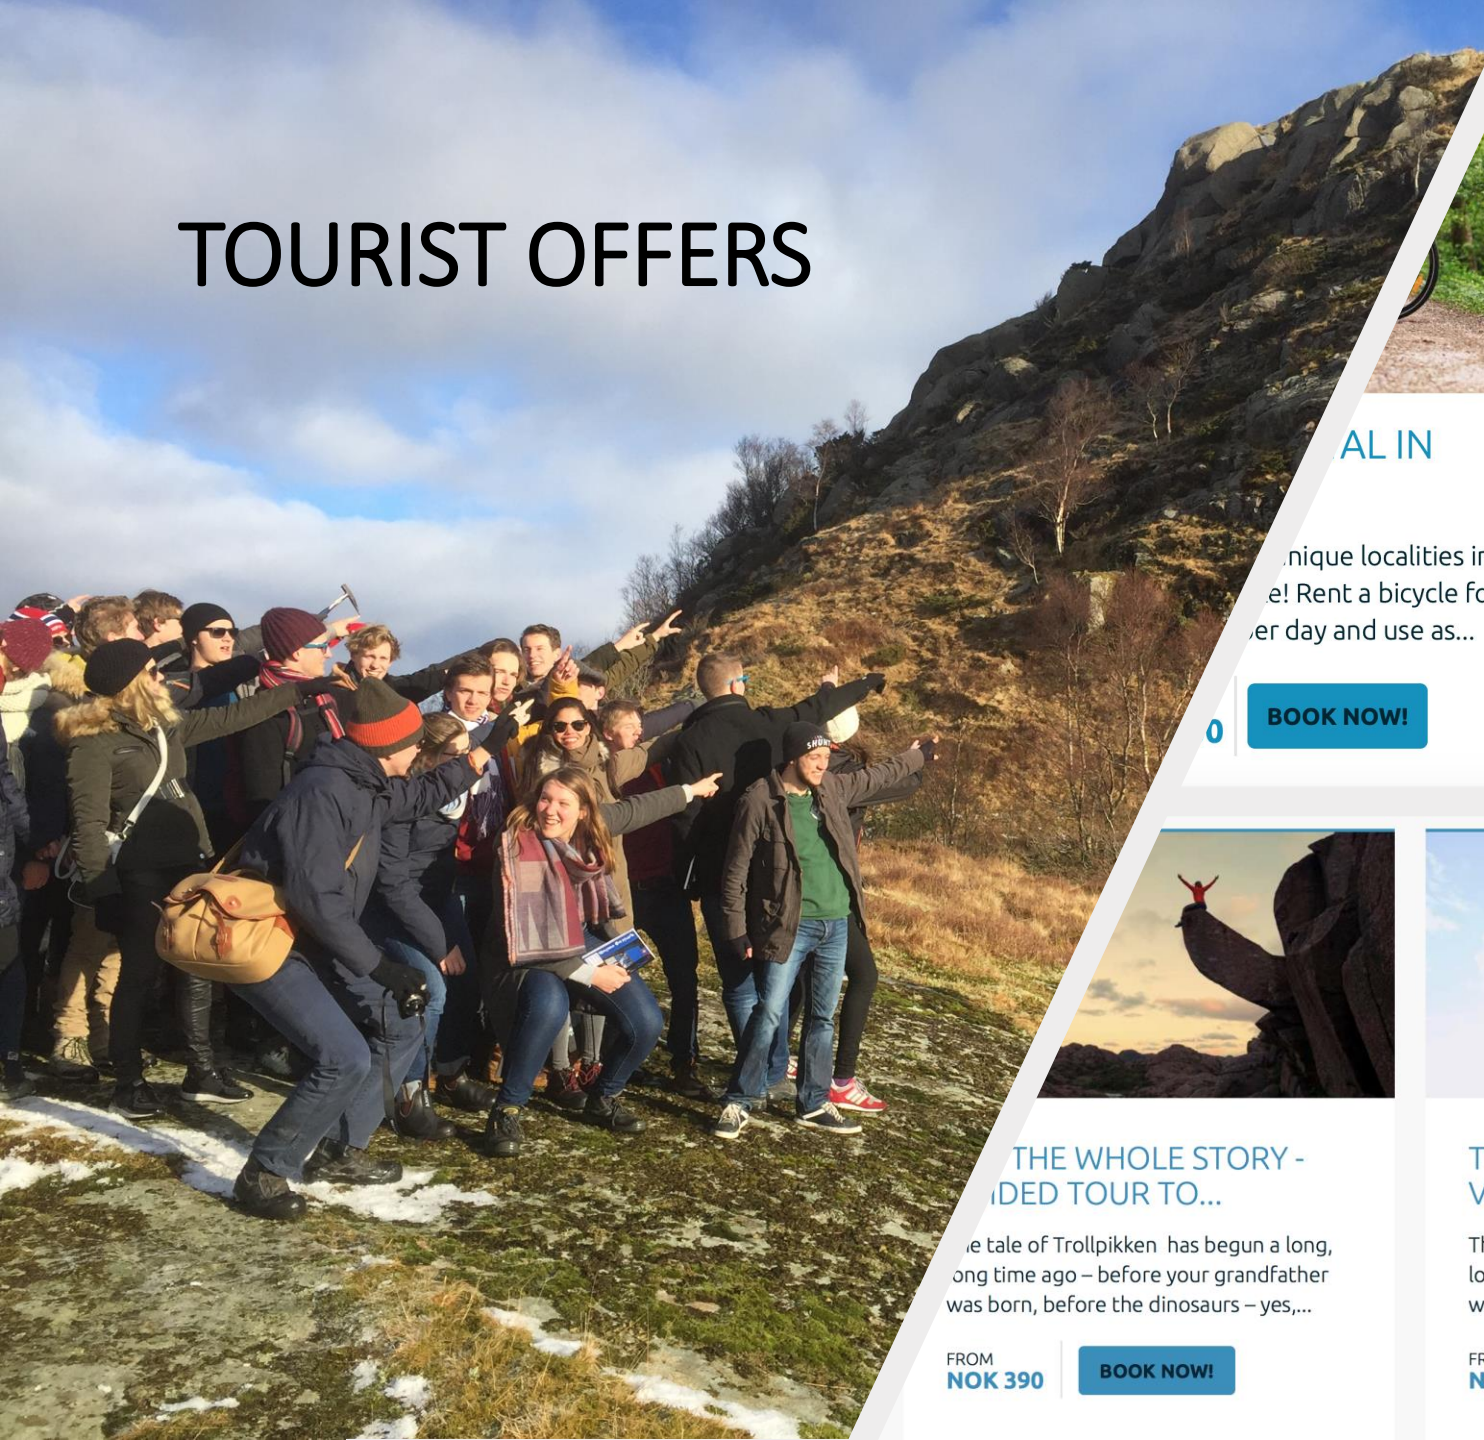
TOURIST OFFERS

AL IN

nique localities i
e! Rent a bicycle fo
er day and use as...

0

BOOK NOW!

THE WHOLE STORY -
IDED TOUR TO...

e tale of Trollpikken has begun a long,
ong time ago – before your grandfather
was born, before the dinosaurs – yes,...

FROM
NOK 390

BOOK NOW!

T
V

Th
lo
w

FR
N